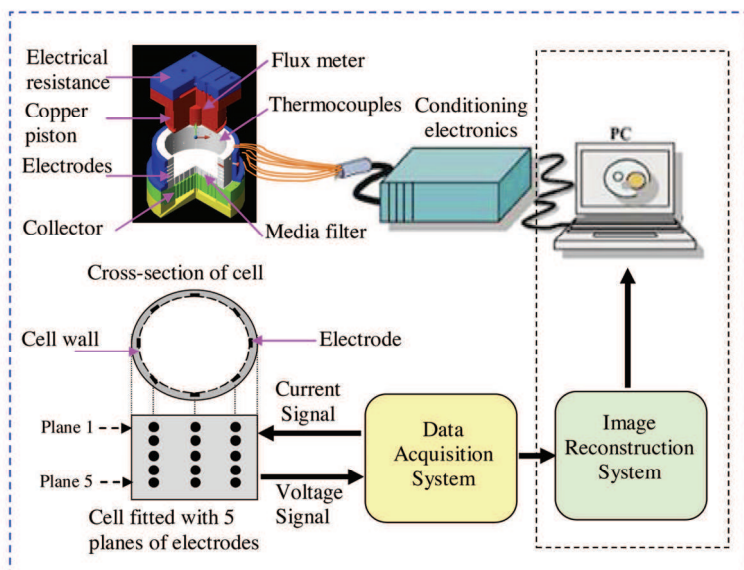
Electrical resistance

Flux meter

Copper piston

Thermocouples

Conditioning electronics

PC

Electrodes

Collector

Media filter

Cross-section of cell

Cell wall

Electrode

Current Signal

Plane 1

Plane 5

Data Acquisition System

Image Reconstruction System

Voltage Signal

Cell fitted with 5 planes of electrodes